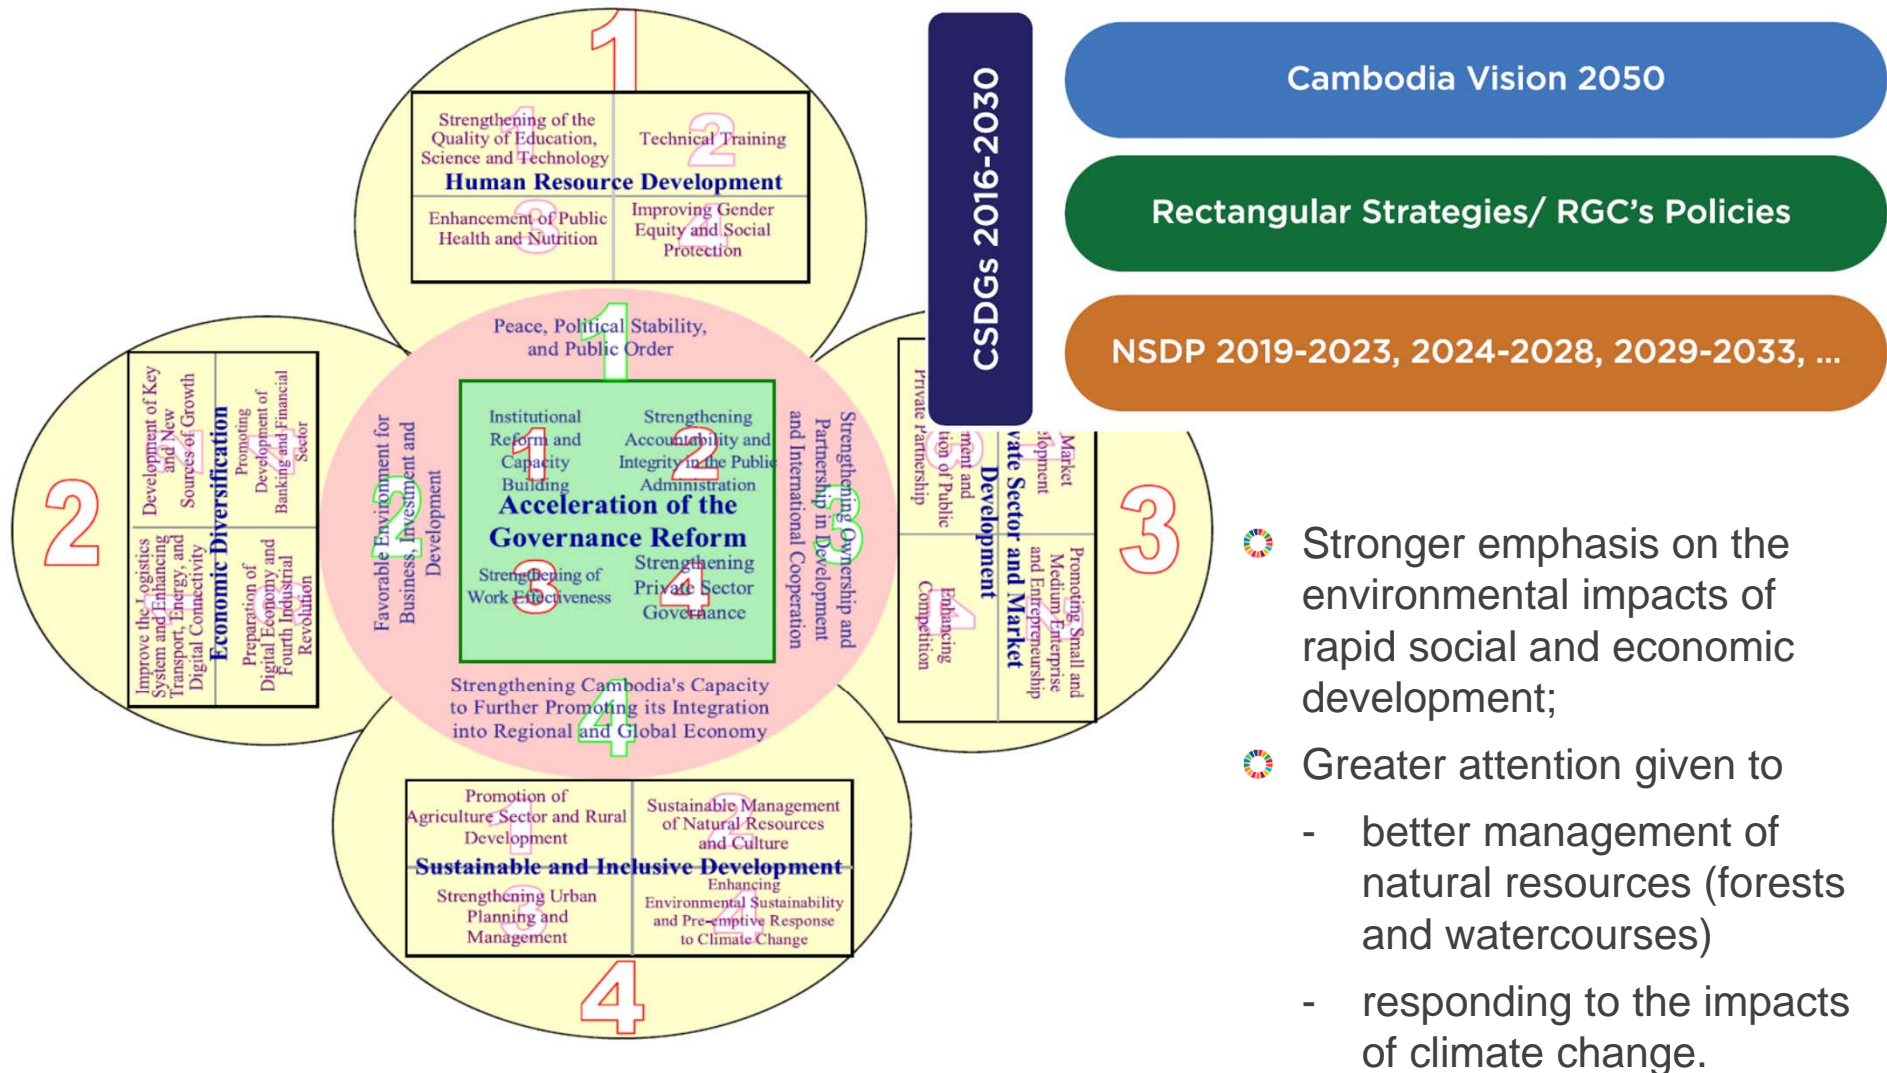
1

Strengthening of the Quality of Education, Science and Technology

Technical Training

Human Resource Development

Enhancement of Public Health and Nutrition

Improving Gender Equity and Social Protection

Peace, Political Stability, and Public Order

Institutional Reform and Capacity Building

Strengthening Accountability and Integrity in the Public Administration

Acceleration of the Governance Reform

Strengthening of Work Effectiveness

Strengthening Private Sector Governance

Favorable Environment for Business, Investment and Development

Strengthening Ownership and Partnership in Development and International Cooperation

Strengthening Cambodia's Capacity to Further Promoting its Integration into Regional and Global Economy

2

Development of Key and New Sources of Growth

Promoting Development of Banking and Financial Sector

Economic Diversification

Improve the Logistics System and Enhancing Transport, Energy, and Digital Connectivity

Preparation of Digital Economy and Fourth Industrial Revolution

3

Private Partnership

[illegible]ment and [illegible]tion of Public

Development

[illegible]vate Sector and Market

Market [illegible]elopment

Enhancing Competition

Promoting Small and Medium Enterprise and Entrepreneurship

4

Promotion of Agriculture Sector and Rural Development

Sustainable Management of Natural Resources and Culture

Sustainable and Inclusive Development

Strengthening Urban Planning and Management

Enhancing Environmental Sustainability and Pre-emptive Response to Climate Change

CSDGs 2016-2030

Cambodia Vision 2050

Rectangular Strategies/ RGC's Policies

NSDP 2019-2023, 2024-2028, 2029-2033, ...

Stronger emphasis on the environmental impacts of rapid social and economic development;

Greater attention given to

- better management of natural resources (forests and watercourses)

- responding to the impacts of climate change.